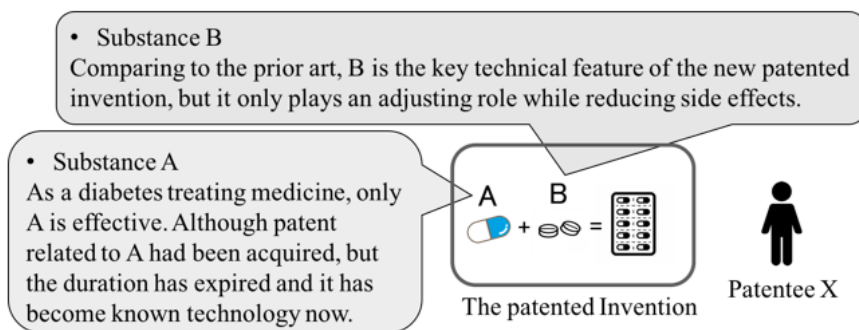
• Substance B
Comparing to the prior art, B is the key technical feature of the new patented invention, but it only plays an adjusting role while reducing side effects.

• Substance A
As a diabetes treating medicine, only A is effective. Although patent related to A had been acquired, but the duration has expired and it has become known technology now.

A B

+ =

The patented Invention

Patentee X